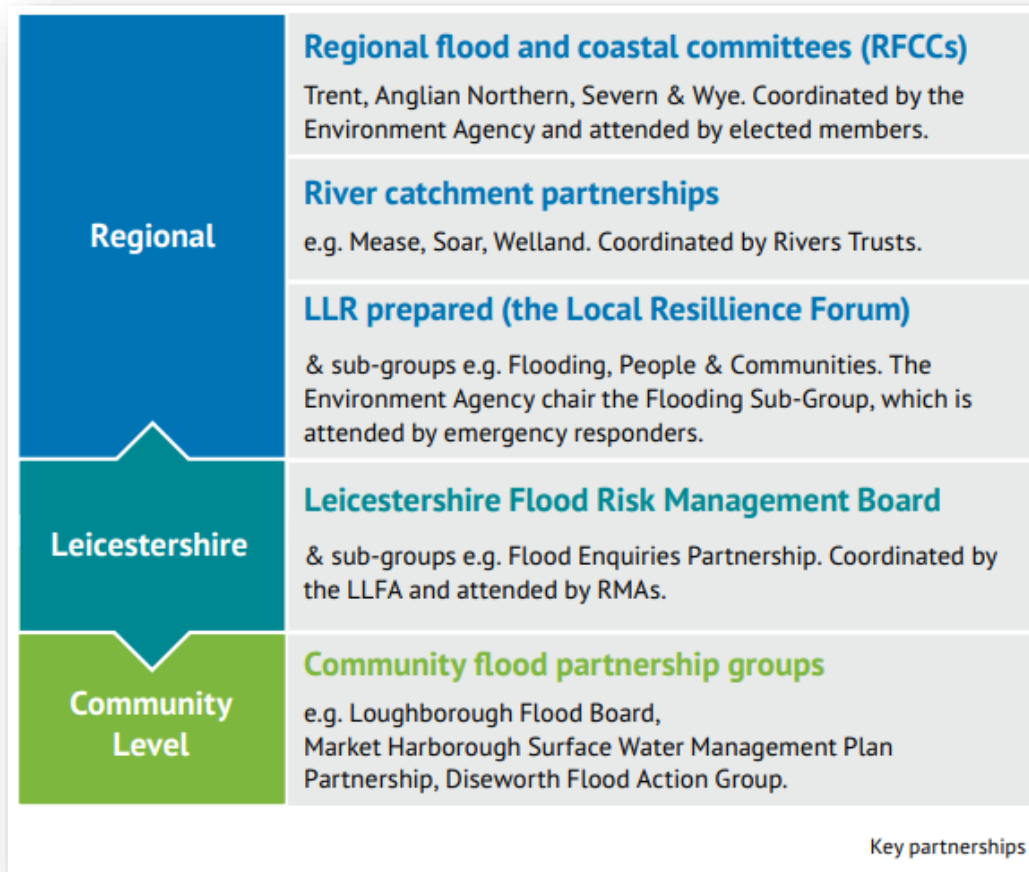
Regional

Regional flood and coastal committees (RFCCs)

Trent, Anglian Northern, Severn & Wye. Coordinated by the Environment Agency and attended by elected members.

River catchment partnerships

e.g. Mease, Soar, Welland. Coordinated by Rivers Trusts.

LLR prepared (the Local Resillience Forum)

& sub-groups e.g. Flooding, People & Communities. The Environment Agency chair the Flooding Sub-Group, which is attended by emergency responders.

Leicestershire

Leicestershire Flood Risk Management Board

& sub-groups e.g. Flood Enquiries Partnership. Coordinated by the LLFA and attended by RMAs.

Community Level

Community flood partnership groups

e.g. Loughborough Flood Board,
Market Harborough Surface Water Management Plan Partnership, Diseworth Flood Action Group.

Key partnerships